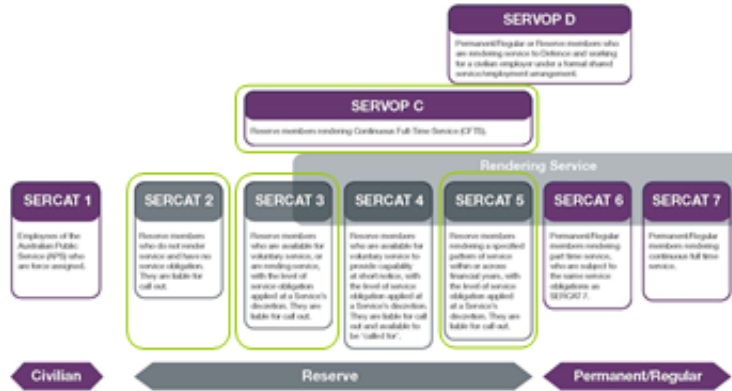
SERVOP D

Permanent/Regular or Reserve members who are rendering service to Defence and working for a civilian employer under a formal shared service/employment arrangement.

SERVOP C

Reserve members rendering Continuous Full-Time Service (CFTS).

Rendering Service

SERCAT 1

Employees of the Australian Public Service (APS) who are force assigned.

SERCAT 2

Reserve members who do not render service and have no service obligation. They are liable for call out.

SERCAT 3

Reserve members who are available for voluntary service, or are rending service, with the level of service obligation applied at a Service's discretion. They are liable for call out.

SERCAT 4

Reserve members who are available for voluntary service to provide capability at short notice, with the level of service obligation applied at a Service's discretion. They are liable for call out and available to be "called for".

SERCAT 5

Reserve members rendering a specified pattern of service within or across financial years, with the level of service obligation applied at a Service's discretion. They are liable for call-out.

SERCAT 6

Permanent/Regular members rendering part time service, who are subject to the same service obligations as SERCAT 7.

SERCAT 7

Permanent/Regular members rendering continuous full time service.

Civilian

Reserve

Permanent/Regular